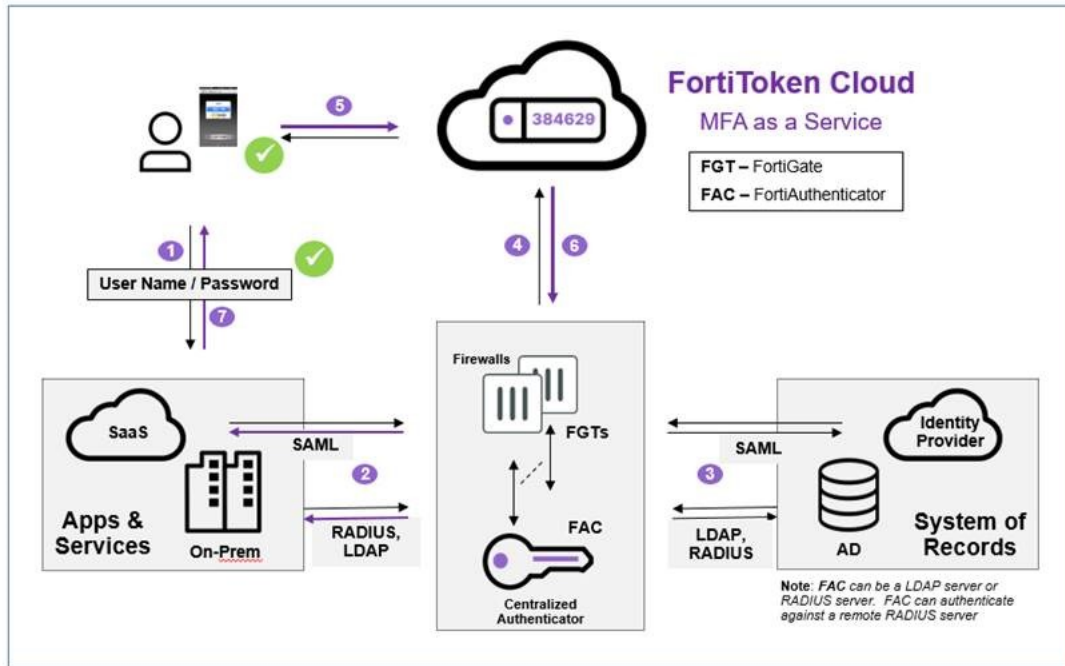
FortiToken Cloud
MFA as a Service

FGT – FortiGate
FAC – FortiAuthenticator

5

384629

1

User Name / Password

7

4

6

Firewalls

FGTs

FAC

Centralized Authenticator

SaaS

SAML

2

RADIUS, LDAP

Apps & Services

On-Prem

SAML

3

LDAP, RADIUS

Identity Provider

AD

System of Records

Note: FAC can be a LDAP server or RADIUS server. FAC can authenticate against a remote RADIUS server